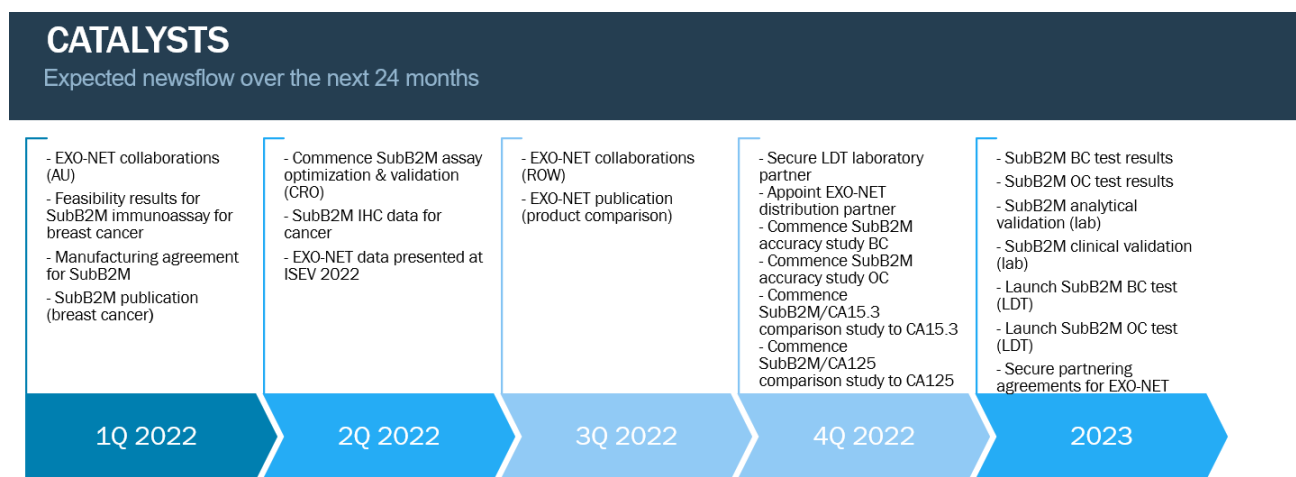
CATALYSTS

Expected newsflow over the next 24 months

- EXO-NET collaborations (AU)
- Feasibility results for SubB2M immunoassay for breast cancer
- Manufacturing agreement for SubB2M
- SubB2M publication (breast cancer)

- Commence SubB2M assay optimization & validation (CRO)
- SubB2M IHC data for cancer
- EXO-NET data presented at ISEV 2022

- EXO-NET collaborations (ROW)
- EXO-NET publication (product comparison)

- Secure LDT laboratory partner
- Appoint EXO-NET distribution partner
- Commence SubB2M accuracy study BC
- Commence SubB2M accuracy study OC
- Commence SubB2M/CA15.3 comparison study to CA15.3
- Commence SubB2M/CA125 comparison study to CA125

- SubB2M BC test results
- SubB2M OC test results
- SubB2M analytical validation (lab)
- SubB2M clinical validation (lab)
- Launch SubB2M BC test (LDT)
- Launch SubB2M OC test (LDT)
- Secure partnering agreements for EXO-NET

1Q 2022

2Q 2022

3Q 2022

4Q 2022

2023